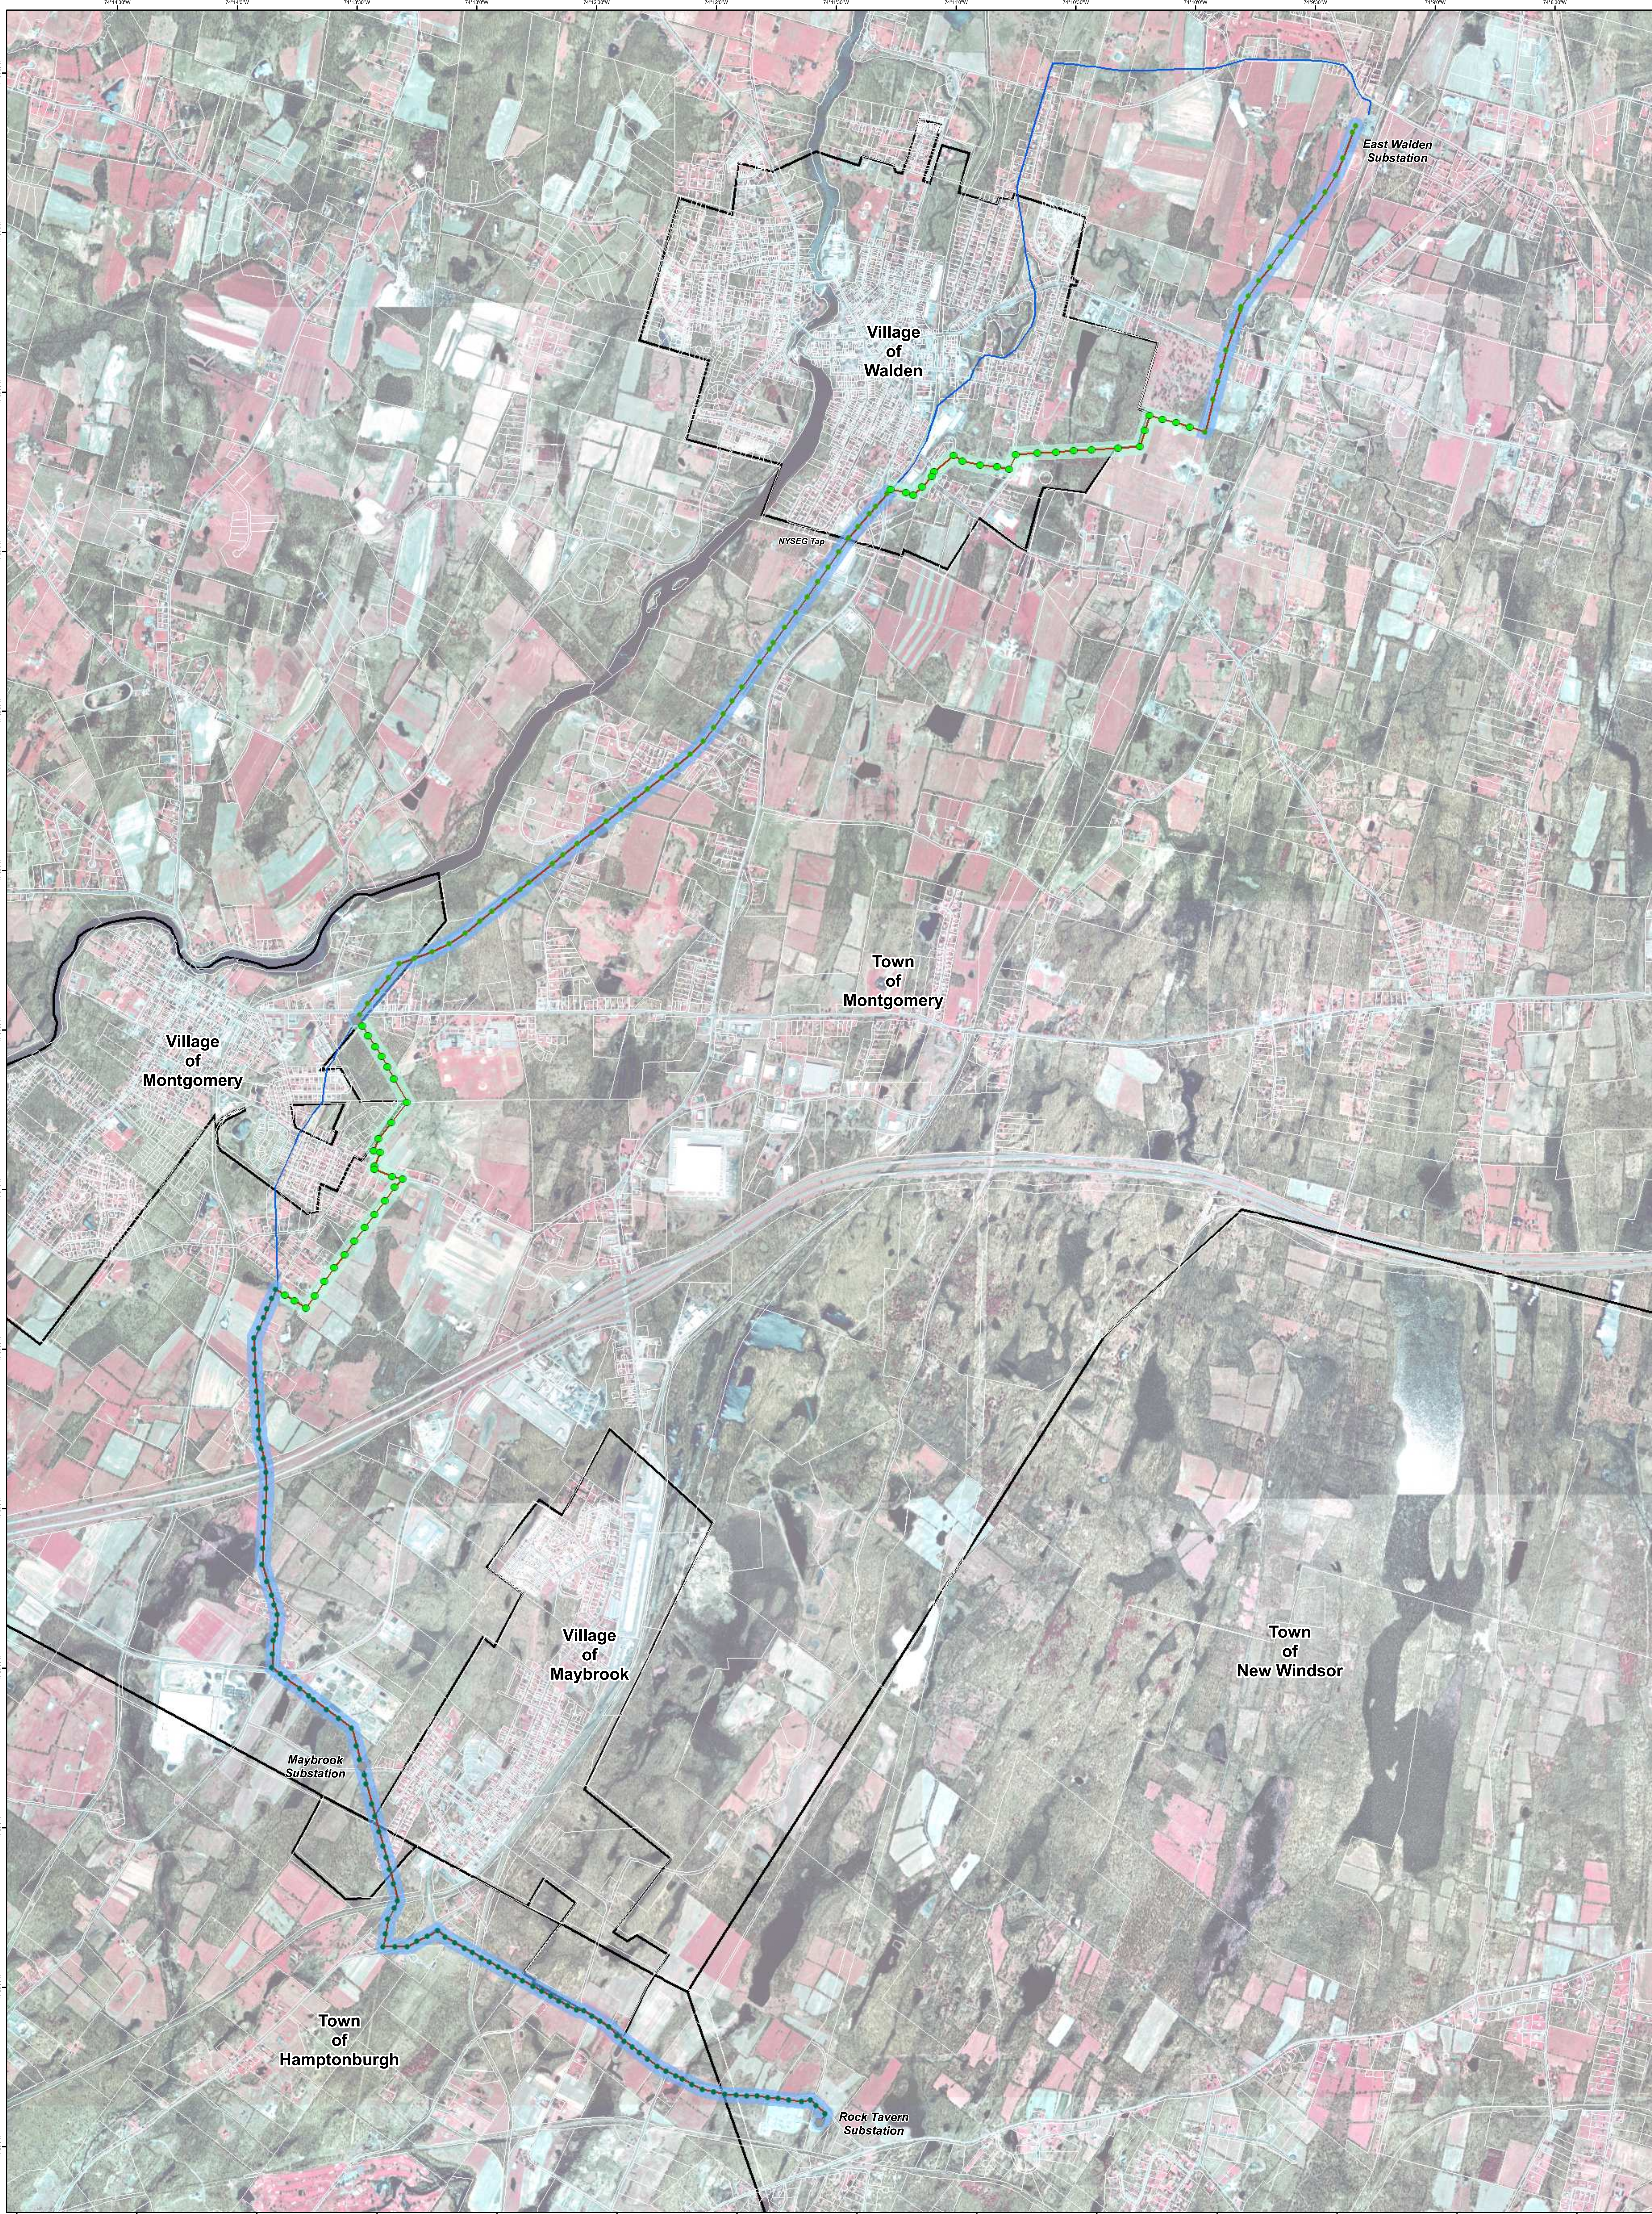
East Walden Substation

Village of Walden

NYSEG Tap

Town of Montgomery

Village of Montgomery

Village of Maybrook

Town of New Windsor

Maybrook Substation

Town of Hamptonburgh

Rock Tavern Substation